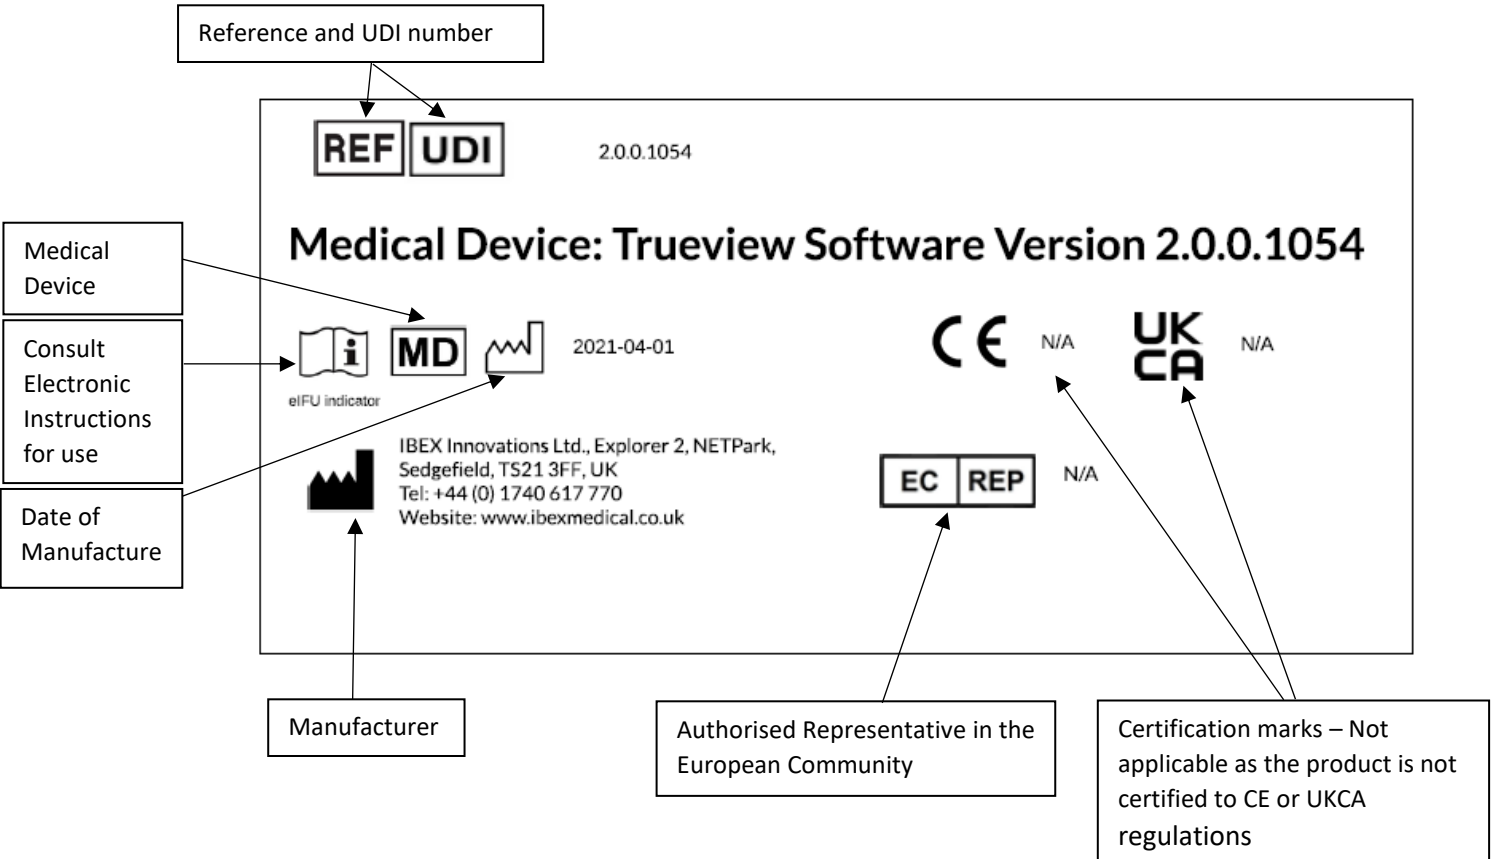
Reference and UDI number

REF UDI 2.0.0.1054

Medical Device: Trueview Software Version 2.0.0.1054

Medical Device

Consult Electronic Instructions for use

i MD 2021-04-01

eIFU indicator

CE N/A UK CA N/A

Date of Manufacture

IBEX Innovations Ltd., Explorer 2, NETPark, Sedgefield, TS21 3FF, UK
Tel: +44 (0) 1740 617 770
Website: www.ibexmedical.co.uk

EC REP N/A

Manufacturer

Authorised Representative in the European Community

Certification marks – Not applicable as the product is not certified to CE or UKCA regulations